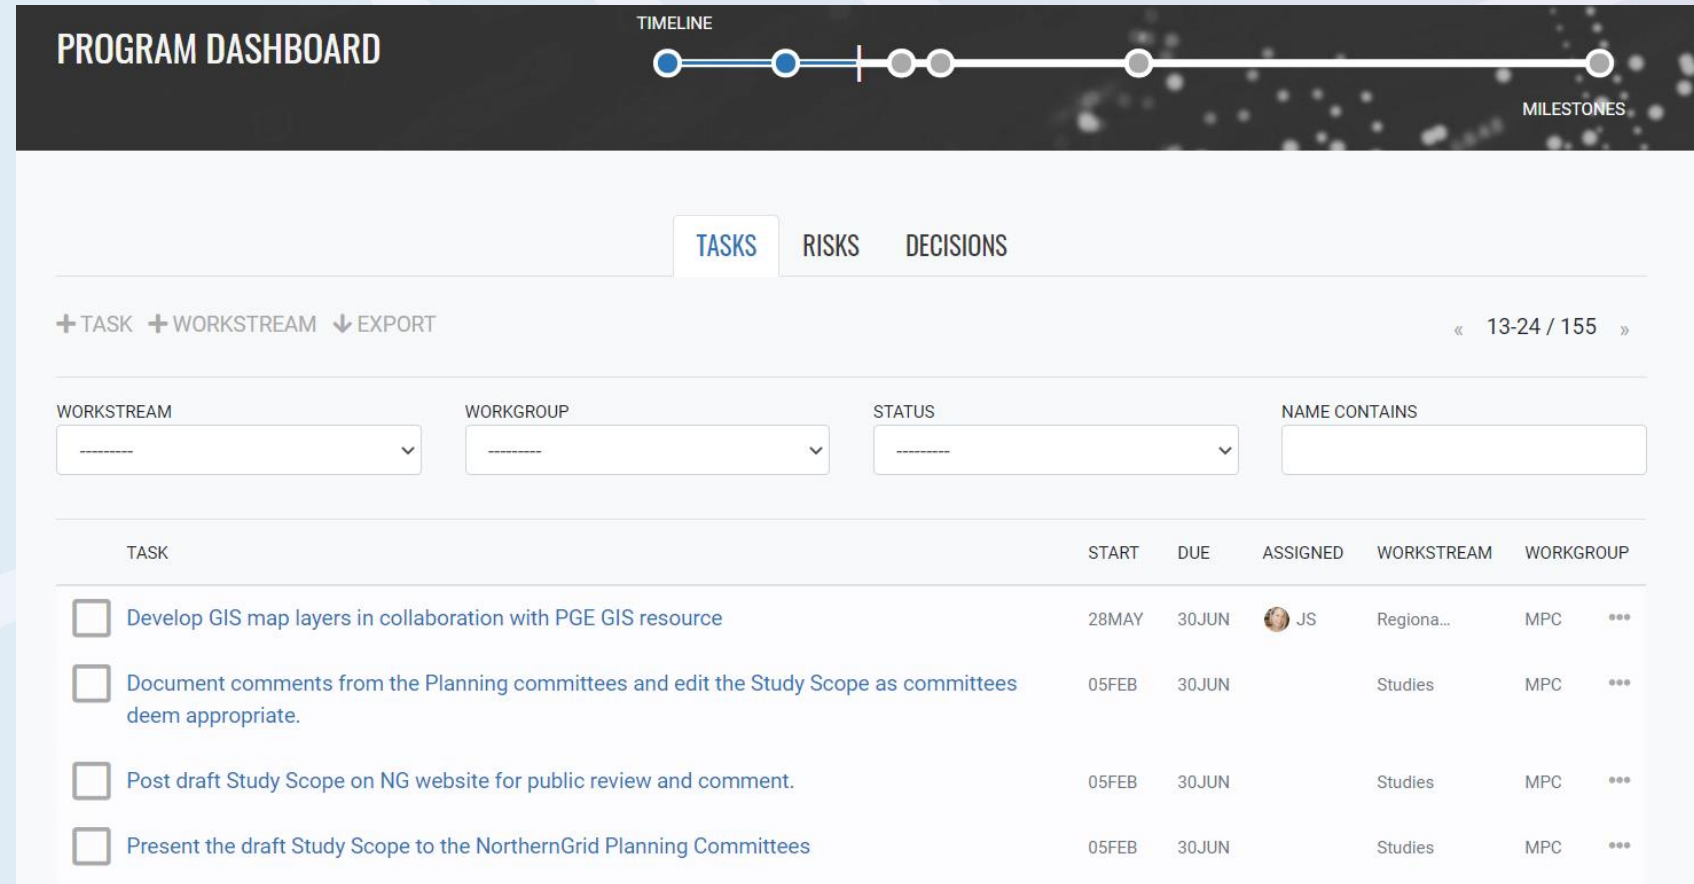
PROGRAM DASHBOARD

TIMELINE

MILESTONES

TASKS RISKS DECISIONS

+TASK +WORKSTREAM ↓EXPORT

« 13-24 / 155 »

WORKSTREAM
---------

WORKGROUP
---------

STATUS
---------

NAME CONTAINS

| | TASK | START | DUE | ASSIGNED | WORKSTREAM | WORKGROUP | |
|---|---|---|---|---|---|---|---|
| | Develop GIS map layers in collaboration with PGE GIS resource | 28MAY | 30JUN | JS | Regiona... | MPC | ••• |
| | Document comments from the Planning committees and edit the Study Scope as committees deem appropriate. | 05FEB | 30JUN | | Studies | MPC | ••• |
| | Post draft Study Scope on NG website for public review and comment. | 05FEB | 30JUN | | Studies | MPC | ••• |
| | Present the draft Study Scope to the NorthernGrid Planning Committees | 05FEB | 30JUN | | Studies | MPC | ••• |